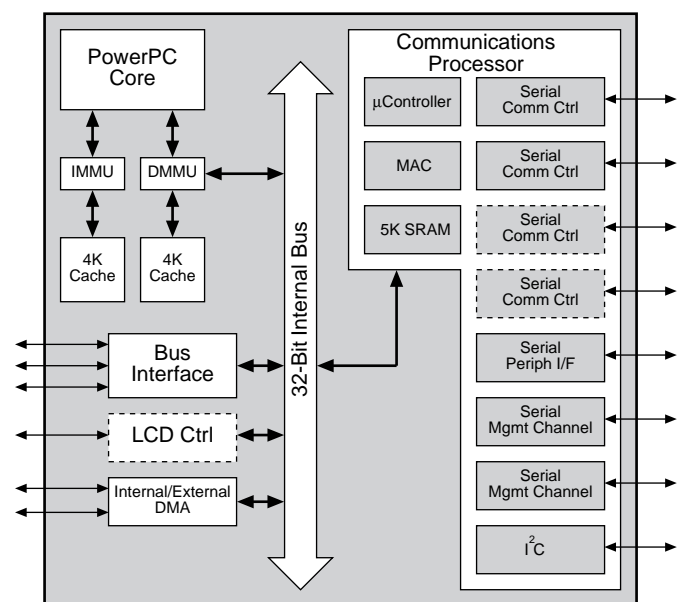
PowerPC Core

IMMU

DMMU

4K Cache

4K Cache

Bus Interface

LCD Ctrl

Internal/External DMA

32-Bit Internal Bus

Communications Processor

μController

MAC

5K SRAM

Serial Comm Ctrl

Serial Comm Ctrl

Serial Comm Ctrl

Serial Comm Ctrl

Serial Periph I/F

Serial Mgmt Channel

Serial Mgmt Channel

$I^2C$